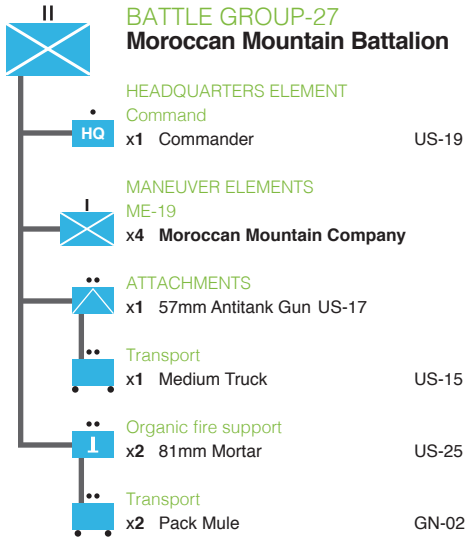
II

BATTLE GROUP-27
Moroccan Mountain Battalion

HEADQUARTERS ELEMENT
Command
HQ
x1 Commander US-19

MANEUVER ELEMENTS
ME-19
I
x4 Moroccan Mountain Company

ATTACHMENTS
x1 57mm Antitank Gun US-17

Transport
x1 Medium Truck US-15

Organic fire support
x2 81mm Mortar US-25

Transport
x2 Pack Mule GN-02